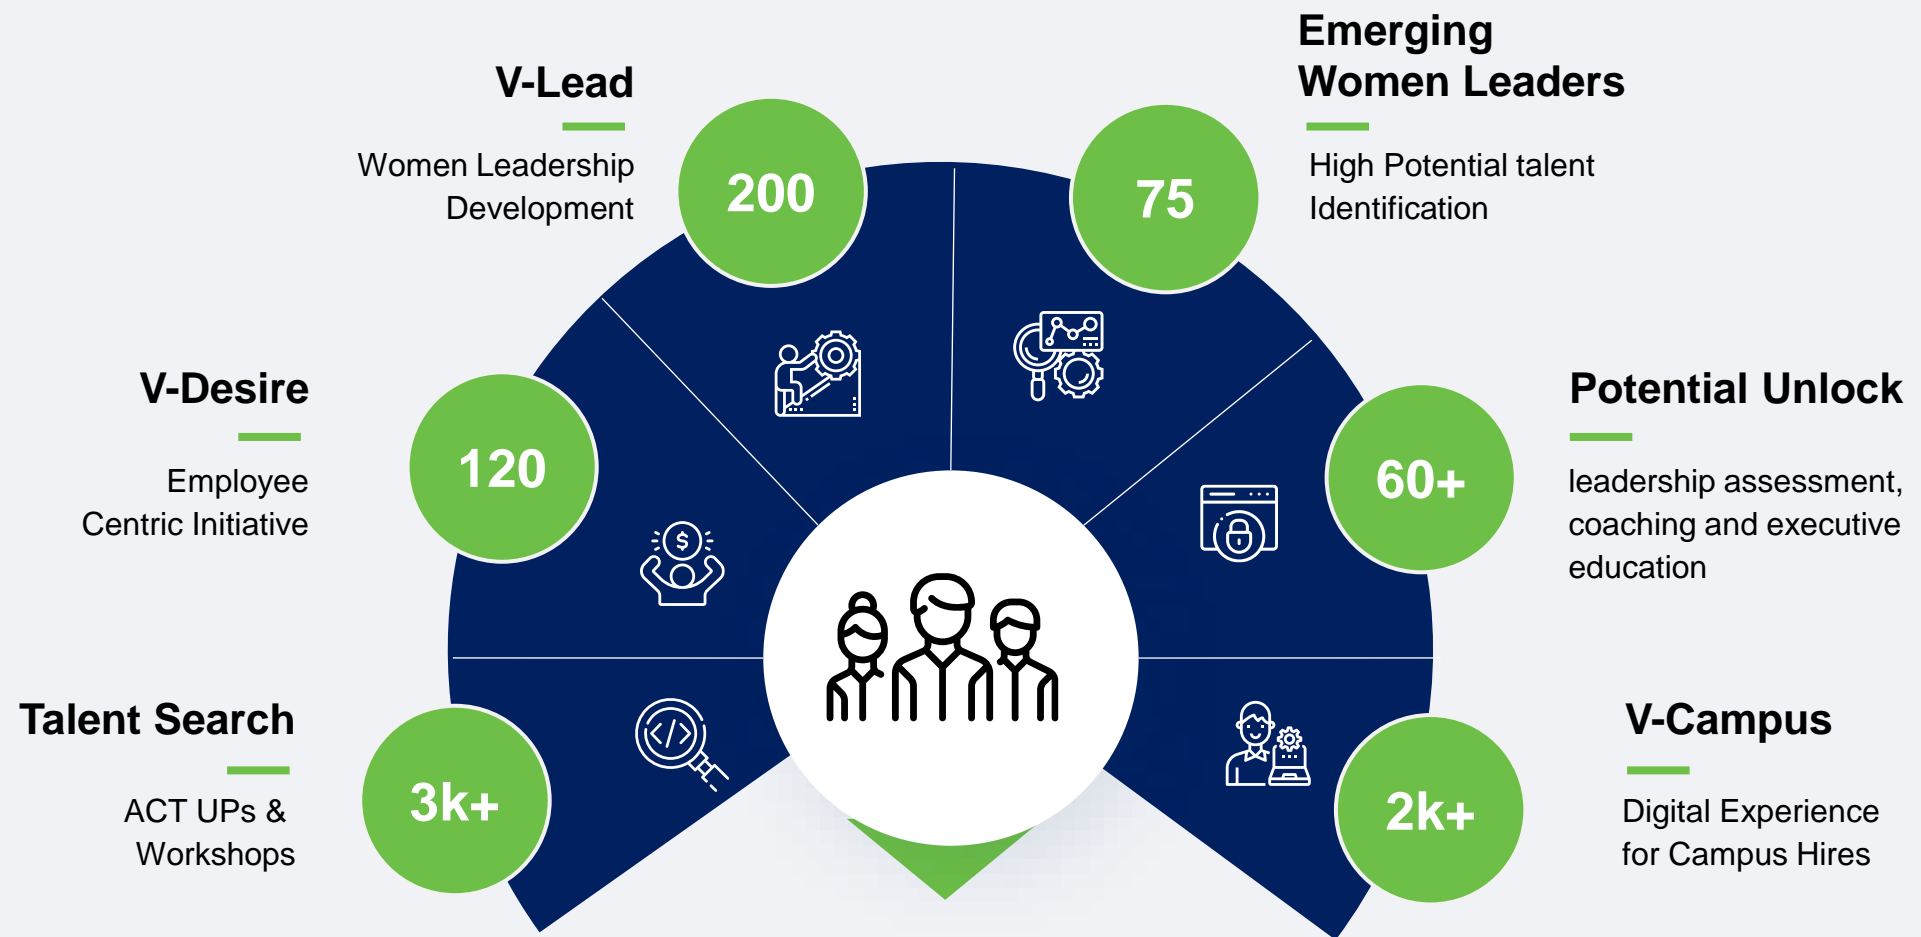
V-Lead

Women Leadership Development

200

Emerging Women Leaders

High Potential talent Identification

75

V-Desire

Employee Centric Initiative

120

Potential Unlock

leadership assessment, coaching and executive education

60+

Talent Search

ACT UPs & Workshops

3k+

V-Campus

Digital Experience for Campus Hires

2k+